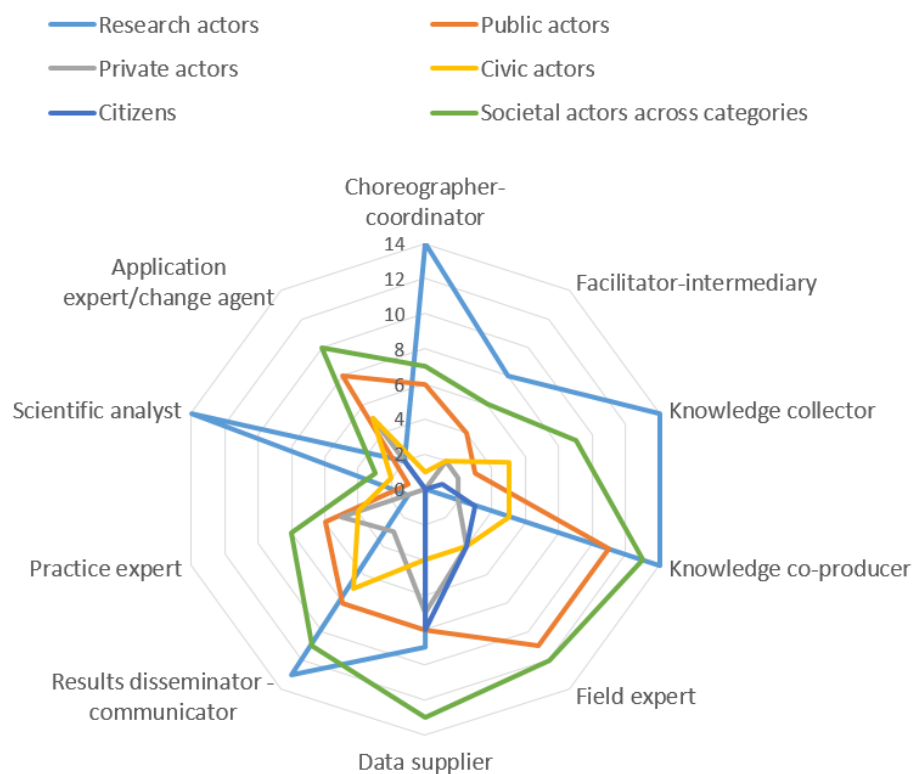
Research actors
Public actors
Private actors
Civic actors
Citizens
Societal actors across categories

Choreographer-coordinator
Facilitator-intermediary
Knowledge collector
Knowledge co-producer
Field expert
Data supplier
Results disseminator - communicator
Practice expert
Scientific analyst
Application expert/change agent

14
12
10
8
6
4
2
0